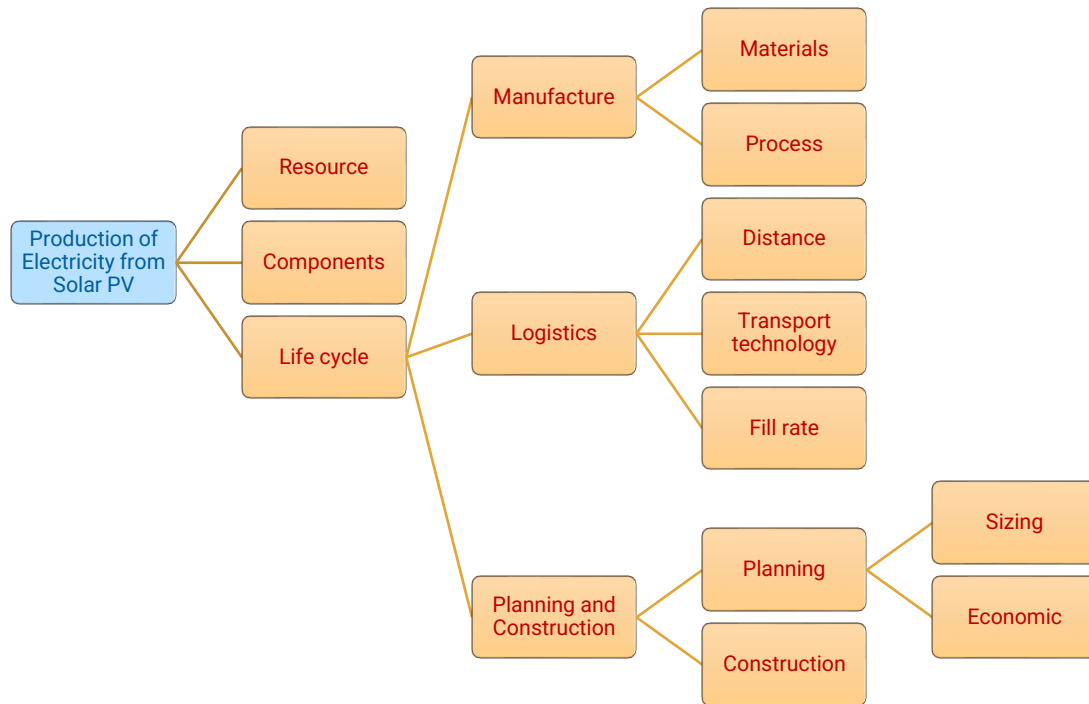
Production of Electricity from Solar PV

Resource

Components

Life cycle

Manufacture

Materials

Process

Logistics

Distance

Transport technology

Fill rate

Planning and Construction

Planning

Sizing

Economic

Construction